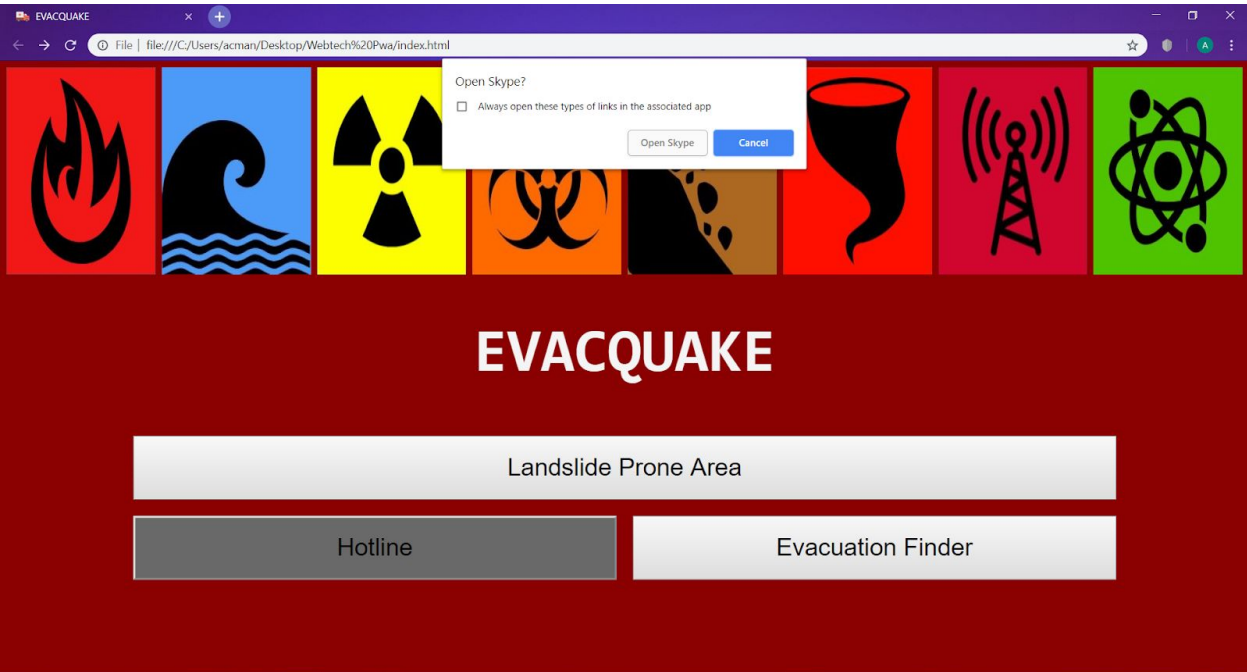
EVACQUAKE ×

File | file:///C:/Users/acman/Desktop/Webtech%20Pwa/index.html

A

Open Skype?

Always open these types of links in the associated app

Open Skype Cancel

EVACQUAKE

Landslide Prone Area

Hotline

Evacuation Finder